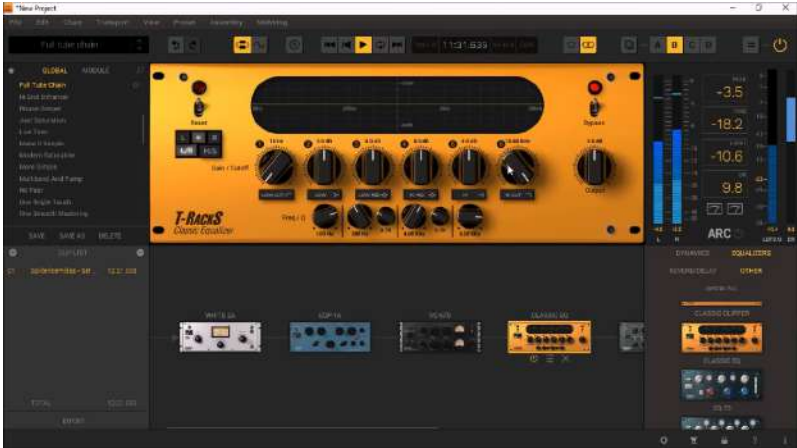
*New Project

File Edit Chain Transport View Preset Assembly Metering

Full Tube Chain

11:31.639

A B C D

GLOBAL MODULE

Full Tube Chain
Hi End Enhancer
Phase Sense
Just Saturation
Low Tone
Make it Smooth
Modern Rock Mix
Rock Single
Multiband And Pump
Mr Pop
One Single Touch
One Smooth Mastering

SAVE SAVE AS DELETE

CLIP LIST

01 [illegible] 12:31.639

TOTAL 12:31.639

EXPORT

Power

Bypass

Gain / Cutoff

Freq / Q

Output

T-RACKS
Classic Equalizer

-3.5

-18.2

-10.6

9.8

ARC

DYNAMICS EQUALIZERS

REVERB/DELAY OTHER

CLASSIC CLIPPER

CLASSIC EQ

WHITE 2A

EQP-1A

CLASSIC EQ